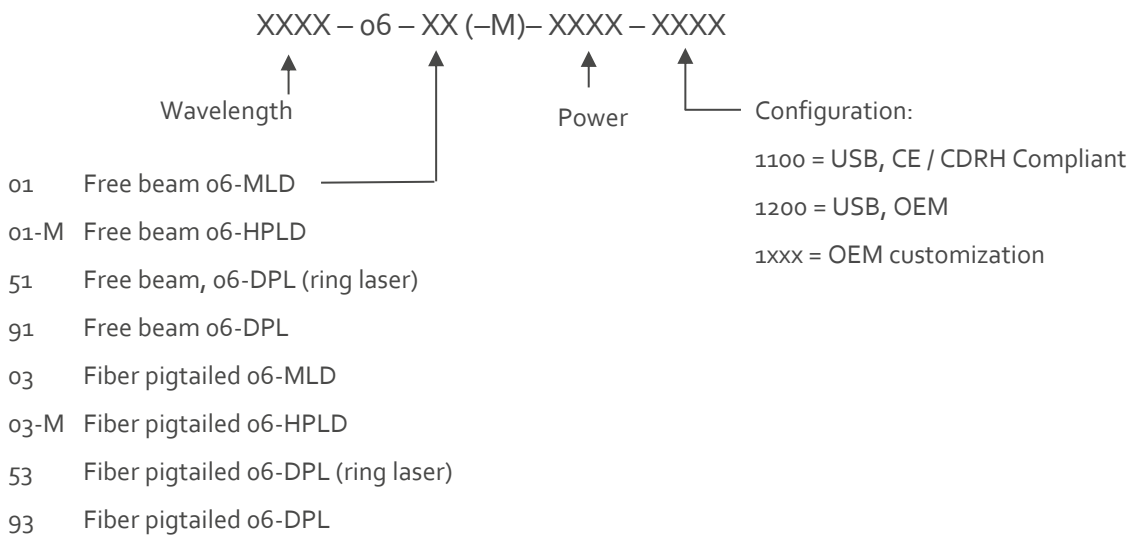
XXXX – 06 – XX (–M)– XXXX – XXXX

Wavelength

Power

Configuration:

1100 = USB, CE / CDRH Compliant

1200 = USB, OEM

1xxx = OEM customization

01 Free beam 06-MLD

01-M Free beam 06-HPLD

51 Free beam, 06-DPL (ring laser)

91 Free beam 06-DPL

03 Fiber pigtailed 06-MLD

03-M Fiber pigtailed 06-HPLD

53 Fiber pigtailed 06-DPL (ring laser)

93 Fiber pigtailed 06-DPL